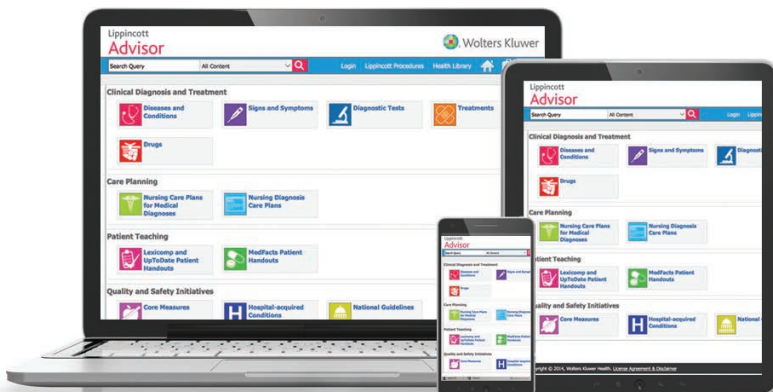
Lippincott
Advisor

Wolters Kluwer

Search Query
All Content
Login
Lippincott Procedures
Health Library

Clinical Diagnosis and Treatment
Diseases and Conditions
Signs and Symptoms
Diagnostic Tests
Treatments
Drugs

Care Planning
Nursing Care Plans for Medical Diagnoses
Nursing Diagnosis Care Plans

Patient Teaching
Lexicomp and UpToDate Patient Handouts
MedFacts Patient Handouts

Quality and Safety Initiatives
Core Measures
Hospital-acquired Conditions
National Guidelines

Lippincott
Advisor
Search Query
All Content
Login
Lippin
Clinical Diagnosis and Treatment
Diseases and Conditions
Signs and Symptoms
Diagnosti
Drugs
Care Planning
Nursing Care Plans for Medical Diagnoses
Nursing Diagnosis Care Plans
Patient Teaching
Lexicomp and UpToDate Patient Handouts
MedFacts Patient Handouts
Quality and Safety Initiatives
Core Measures
Hospital-acquired Conditions
National G
yright © 2014, Wolters Kluwer Health. License Agreement & Disclaimer

Lippincott
Advisor
Search Query
All Content
Clinical Diagnosis and Treatment
Diseases and Conditions
Signs and Symptoms
Drugs
Care Planning
Nursing Care Plans for Medical Diagnoses
Nursing Diagnosis Care Plans
Patient Teaching
Lexicomp and UpToDate Patient Handouts
MedFacts Patient Handouts
Quality and Safety Initiatives
Core Measures
Hospital-acquired Conditions